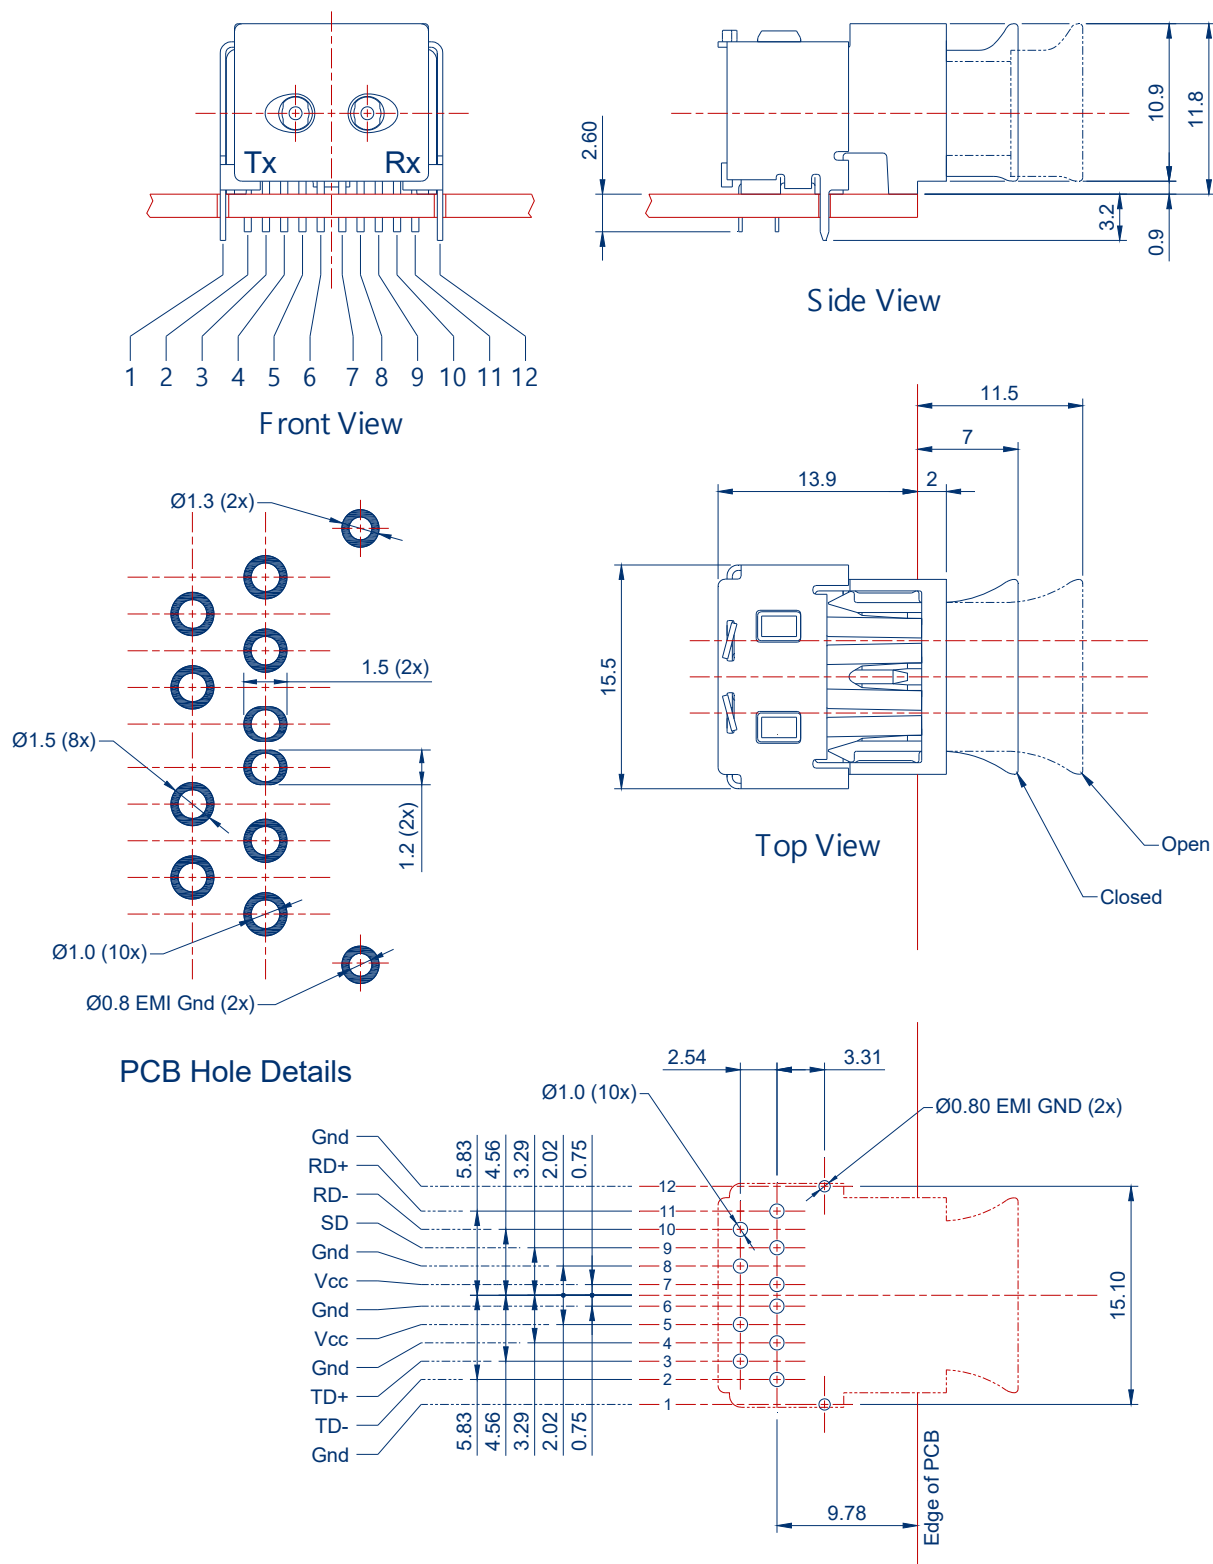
Tx Rx

1 2 3 4 5 6 7 8 9 10 11 12

Front View

2.60

10.9

11.8

3.2

0.9

Side View

11.5

7

13.9

2

15.5

Top View

Open

Closed

Ø1.3 (2x)

1.5 (2x)

Ø1.5 (8x)

1.2 (2x)

Ø1.0 (10x)

Ø0.8 EMI Gnd (2x)

PCB Hole Details

2.54

3.31

Ø1.0 (10x)

Ø0.80 EMI GND (2x)

Gnd
RD+
RD-
SD
Gnd
Vcc
Gnd
Vcc
Gnd
TD+
TD-
Gnd

5.83 4.56 3.29 2.02 0.75

12
11
10
9
8
7
6
5
4
3
2
1

15.10

5.83 4.56 3.29 2.02 0.75

9.78

Edge of PCB